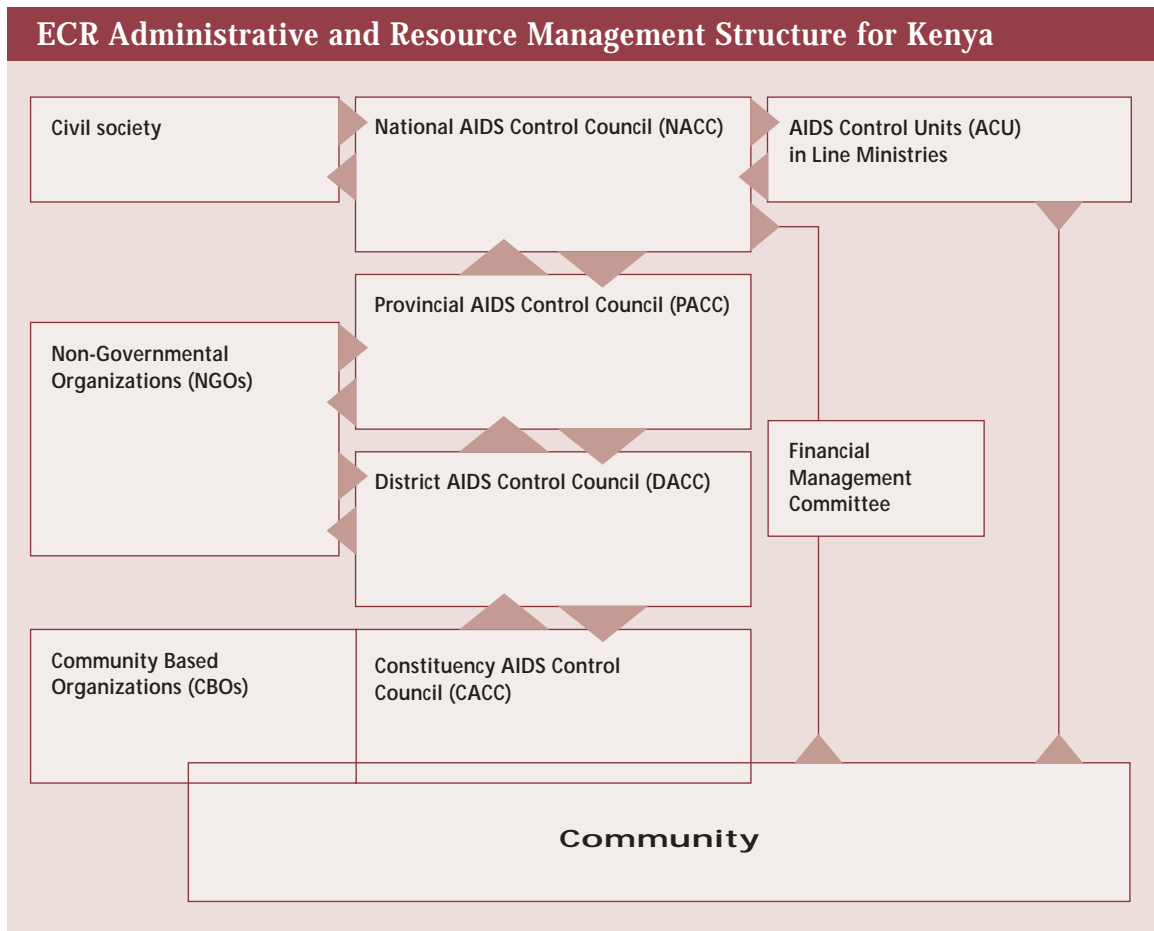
ECR Administrative and Resource Management Structure for Kenya

Civil society

National AIDS Control Council (NACC)

AIDS Control Units (ACU) in Line Ministries

Provincial AIDS Control Council (PACC)

Non-Governmental Organizations (NGOs)

District AIDS Control Council (DACC)

Financial Management Committee

Community Based Organizations (CBOs)

Constituency AIDS Control Council (CACC)

Community